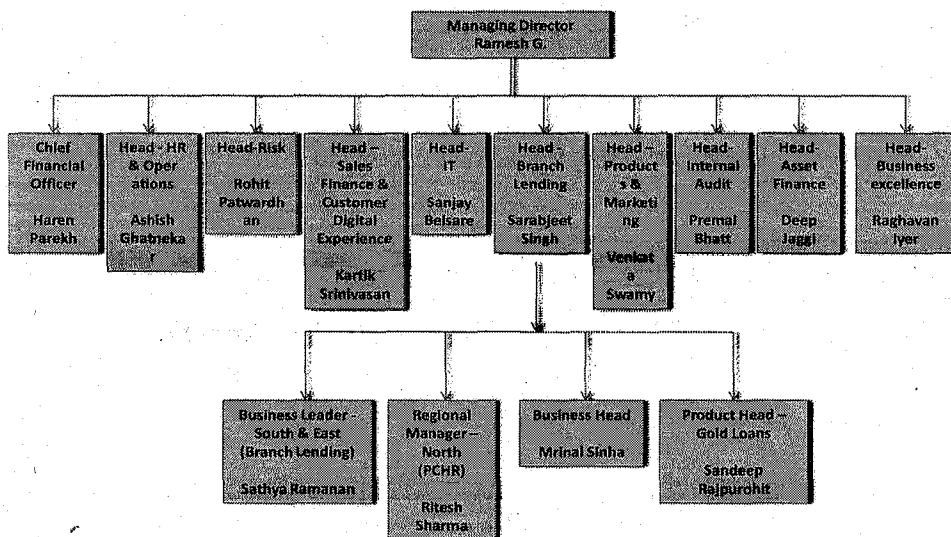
Managing Director
Ramesh G.

Chief Financial Officer

Haren Parekh

Head - HR & Operations

Ashish Ghatnekar

Head-Risk

Rohit Patwardhan

Head – Sales Finance & Customer Digital Experience

Kartik Srinivasan

Head-IT

Sanjay Belsare

Head – Branch Lending

Sarabjeet Singh

Head – Products & Marketing

Venkata Swamy

Head-Internal Audit

Premal Bhatt

Head-Asset Finance

Deep Jaggi

Head-Business excellence

Raghavan Iyer

Business Leader - South & East (Branch Lending)

Sathya Ramanan

Regional Manager – North (PCHR)

Ritesh Sharma

Business Head

Mrinal Sinha

Product Head – Gold Loans

Sandeep Rajpurohit